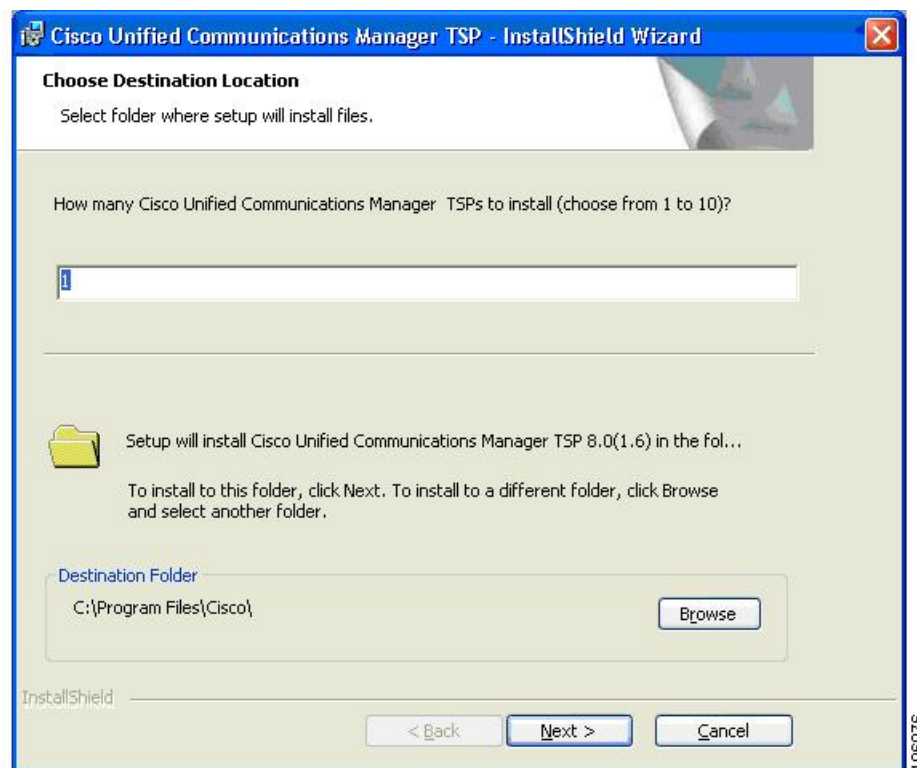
Cisco Unified Communications Manager TSP - InstallShield Wizard

Choose Destination Location

Select folder where setup will install files.

How many Cisco Unified Communications Manager TSPs to install (choose from 1 to 10)?

1

Setup will install Cisco Unified Communications Manager TSP 8.0(1.6) in the fol...

To install to this folder, click Next. To install to a different folder, click Browse and select another folder.

Destination Folder

C:\Program Files\Cisco\

Browse

InstallShield

< Back

Next >

Cancel

190305